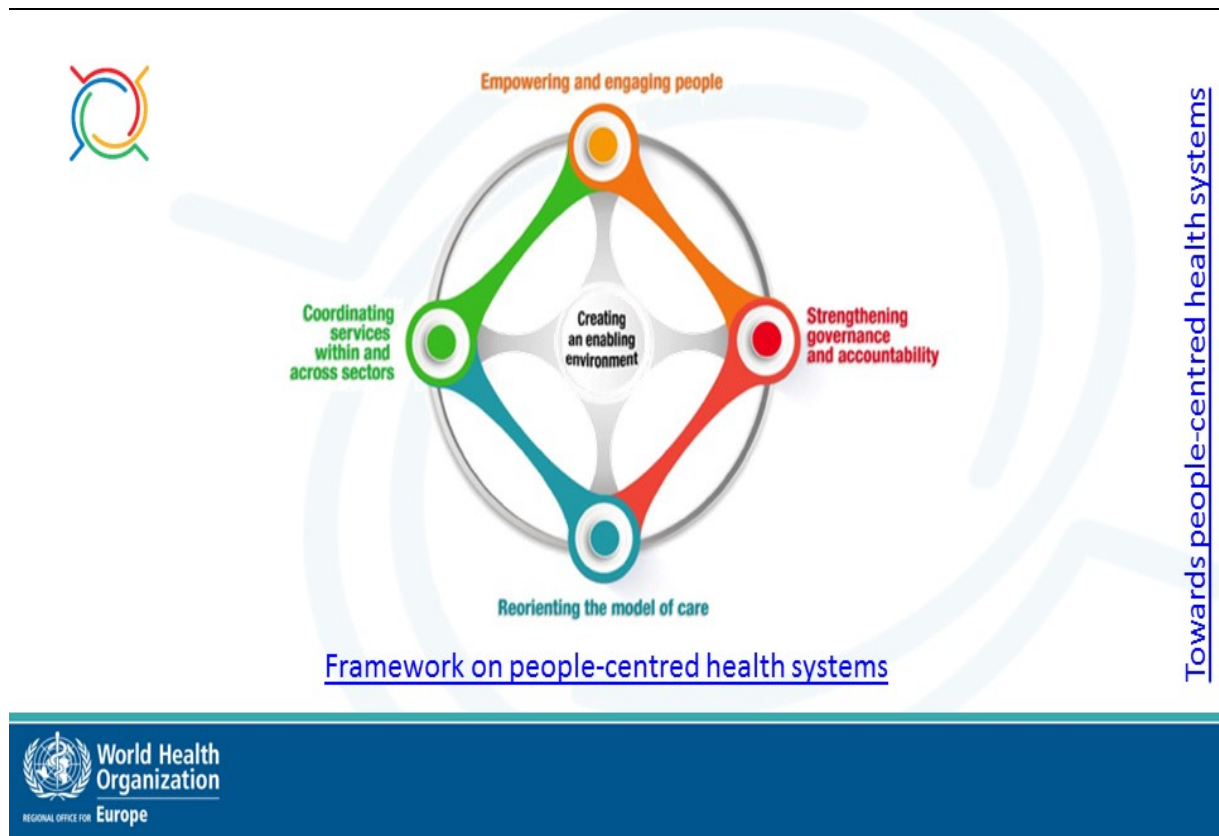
Towards people-centred health systems

Empowering and engaging people

Coordinating services within and across sectors

Creating an enabling environment

Strengthening governance and accountability

Reorienting the model of care

Framework on people-centred health systems

World Health Organization
REGIONAL OFFICE FOR Europe